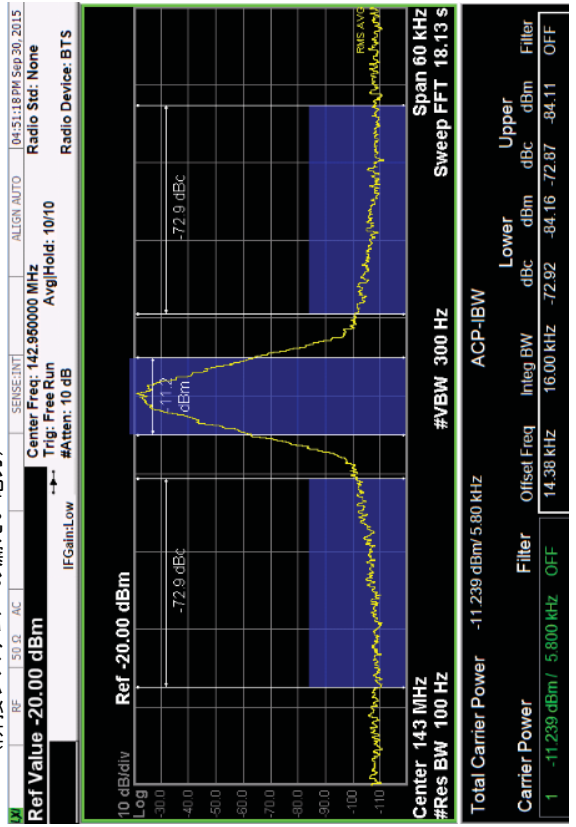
RF 50 Ω AC SENSE:INT ALIGN AUTO 04:51:18 PM Sep 30, 2015

Ref Value -20.00 dBm

Center Freq: 142.950000 MHz
Trig: Free Run
#Atten: 10 dB
Avg|Hold: 10/10
IFGain:Low
Radio Std: None
Radio Device: BTS

10 dB/div
Log
Ref -20.00 dBm

-30.0
-40.0
-50.0
-60.0
-70.0
-80.0
-90.0
-100
-110

-72.9 dBc
-11.2 dBm
-72.9 dBc
RMS AVG

Center 143 MHz
#Res BW 100 Hz
#VBW 300 Hz
Span 60 kHz
Sweep FFT 18.13 s

Total Carrier Power -11.239 dBm/ 5.80 kHz
ACP-IBW

| | Carrier Power | Filter | Offset Freq | Integ BW | Lower dBc | Lower dBm | Upper dBc | Upper dBm | Filter |
|---|---|---|---|---|---|---|---|---|---|
| 1 | -11.239 dBm / 5.800 kHz | OFF | 14.38 kHz | 16.00 kHz | -72.92 | -84.16 | -72.87 | -84.11 | OFF |